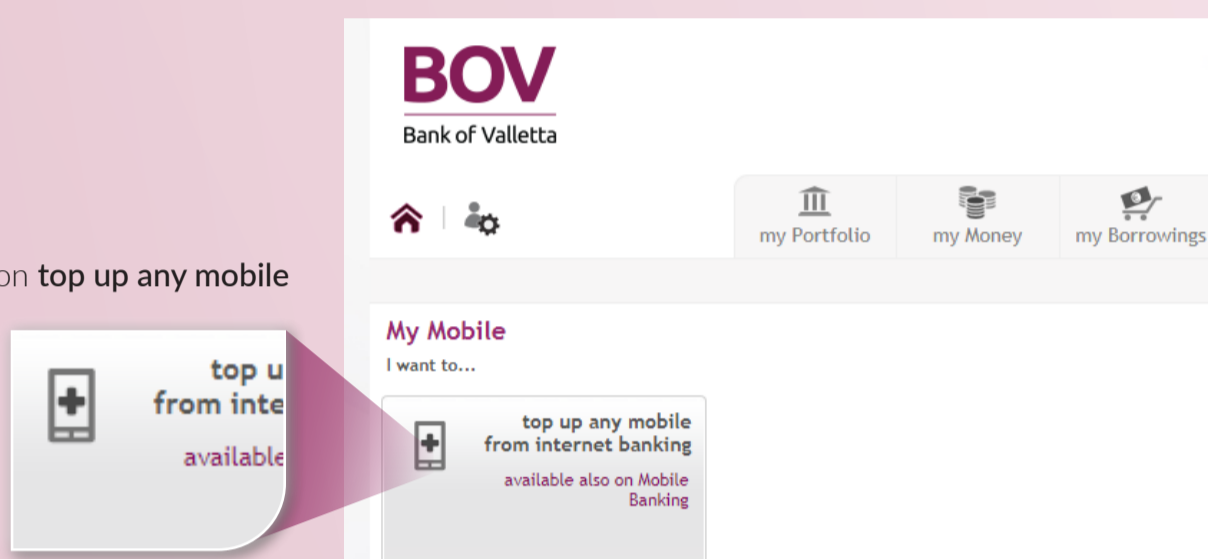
on top up any mobile

top u
from inte
available

BOV
Bank of Valletta

my Portfolio
my Money
my Borrowings

My Mobile
I want to...

top up any mobile
from internet banking
available also on Mobile Banking